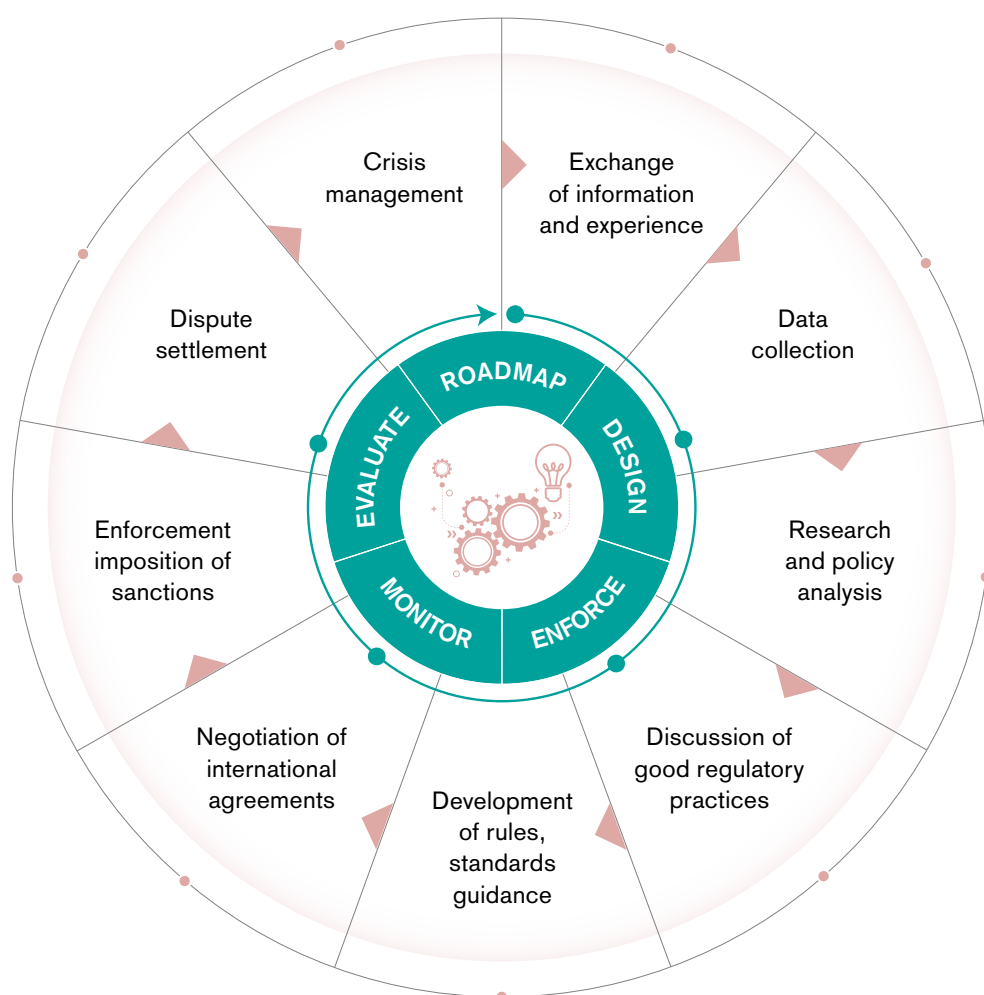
Crisis management

Exchange of information and experience

Data collection

Research and policy analysis

Discussion of good regulatory practices

Development of rules, standards guidance

Negotiation of international agreements

Enforcement imposition of sanctions

Dispute settlement

ROADMAP

DESIGN

ENFORCE

MONITOR

EVALUATE